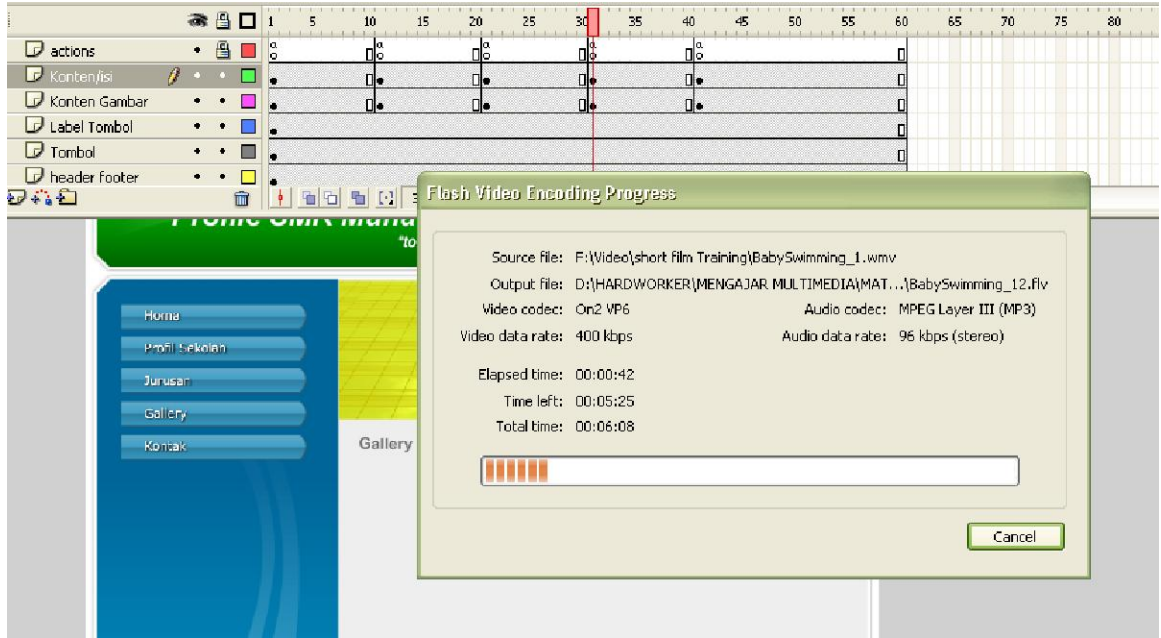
1 5 10 15 20 25 30 35 40 45 50 55 60 65 70 75 80

actions
Konten/isi
Konten Gambar
Label Tombol
Tombol
header footer

a a a a a

Flash Video Encoding Progress

Source file: F:\Video\short film Training\BabySwimming_1.wmv
Output file: D:\HARDWORKER\MENGAJAR MULTIMEDIA\MAT...\BabySwimming_12.flv
Video codec: On2 VP6
Audio codec: MPEG Layer III (MP3)
Video data rate: 400 kbps
Audio data rate: 96 kbps (stereo)

Elapsed time: 00:00:42
Time left: 00:05:25
Total time: 00:06:08

Cancel

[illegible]
"to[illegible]

Home
Profil Sekolah
Jurusan
Gallery
Kontak

Gallery